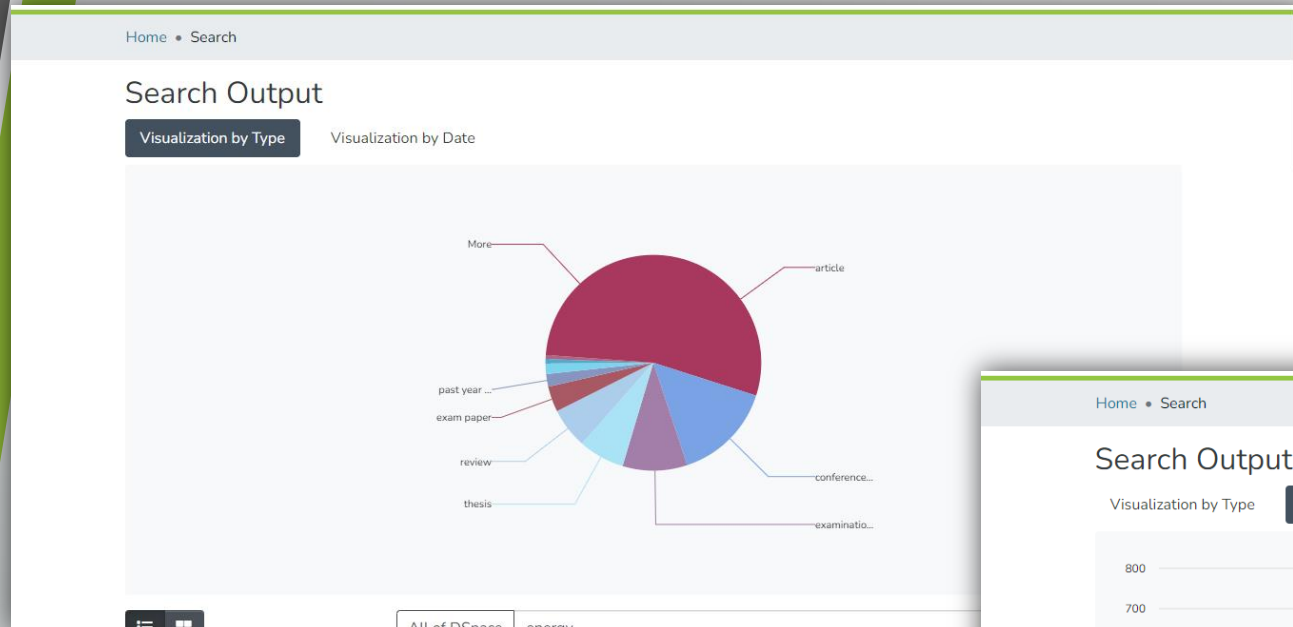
Home • Search

Search Output

Visualization by Type

Visualization by Date

More

article

past year ...

exam paper

review

thesis

conference...

examinatio...

All of DSpace

energy

Home • Search

Search Output

Visualization by Type

800

700